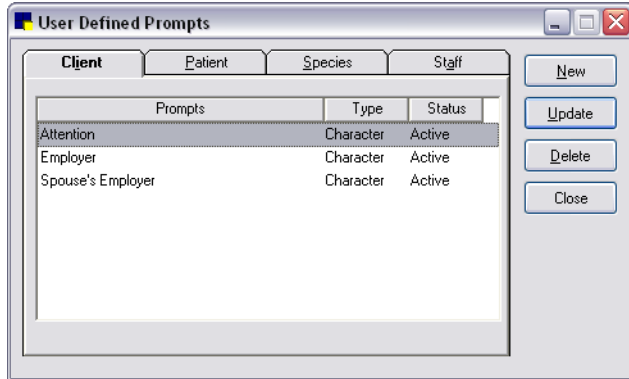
User Defined Prompts

Client | Patient | Species | Staff

| Prompts | Type | Status |
|---|---|---|
| Attention | Character | Active |
| Employer | Character | Active |
| Spouse's Employer | Character | Active |

New
Update
Delete
Close